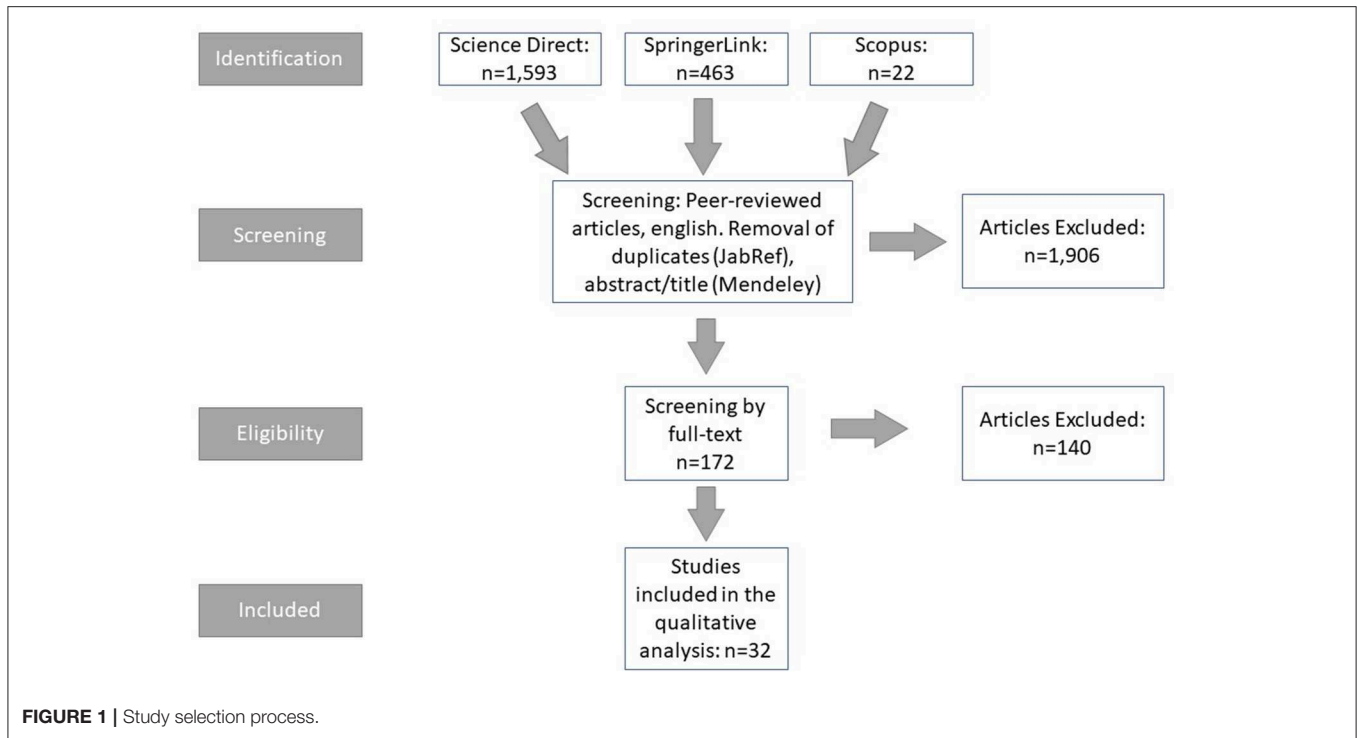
Identification

Science Direct: n=1,593

SpringerLink: n=463

Scopus: n=22

Screening

Screening: Peer-reviewed articles, english. Removal of duplicates (JabRef), abstract/title (Mendeley)

Articles Excluded: n=1,906

Eligibility

Screening by full-text n=172

Articles Excluded: n=140

Included

Studies included in the qualitative analysis: n=32

FIGURE 1 | Study selection process.